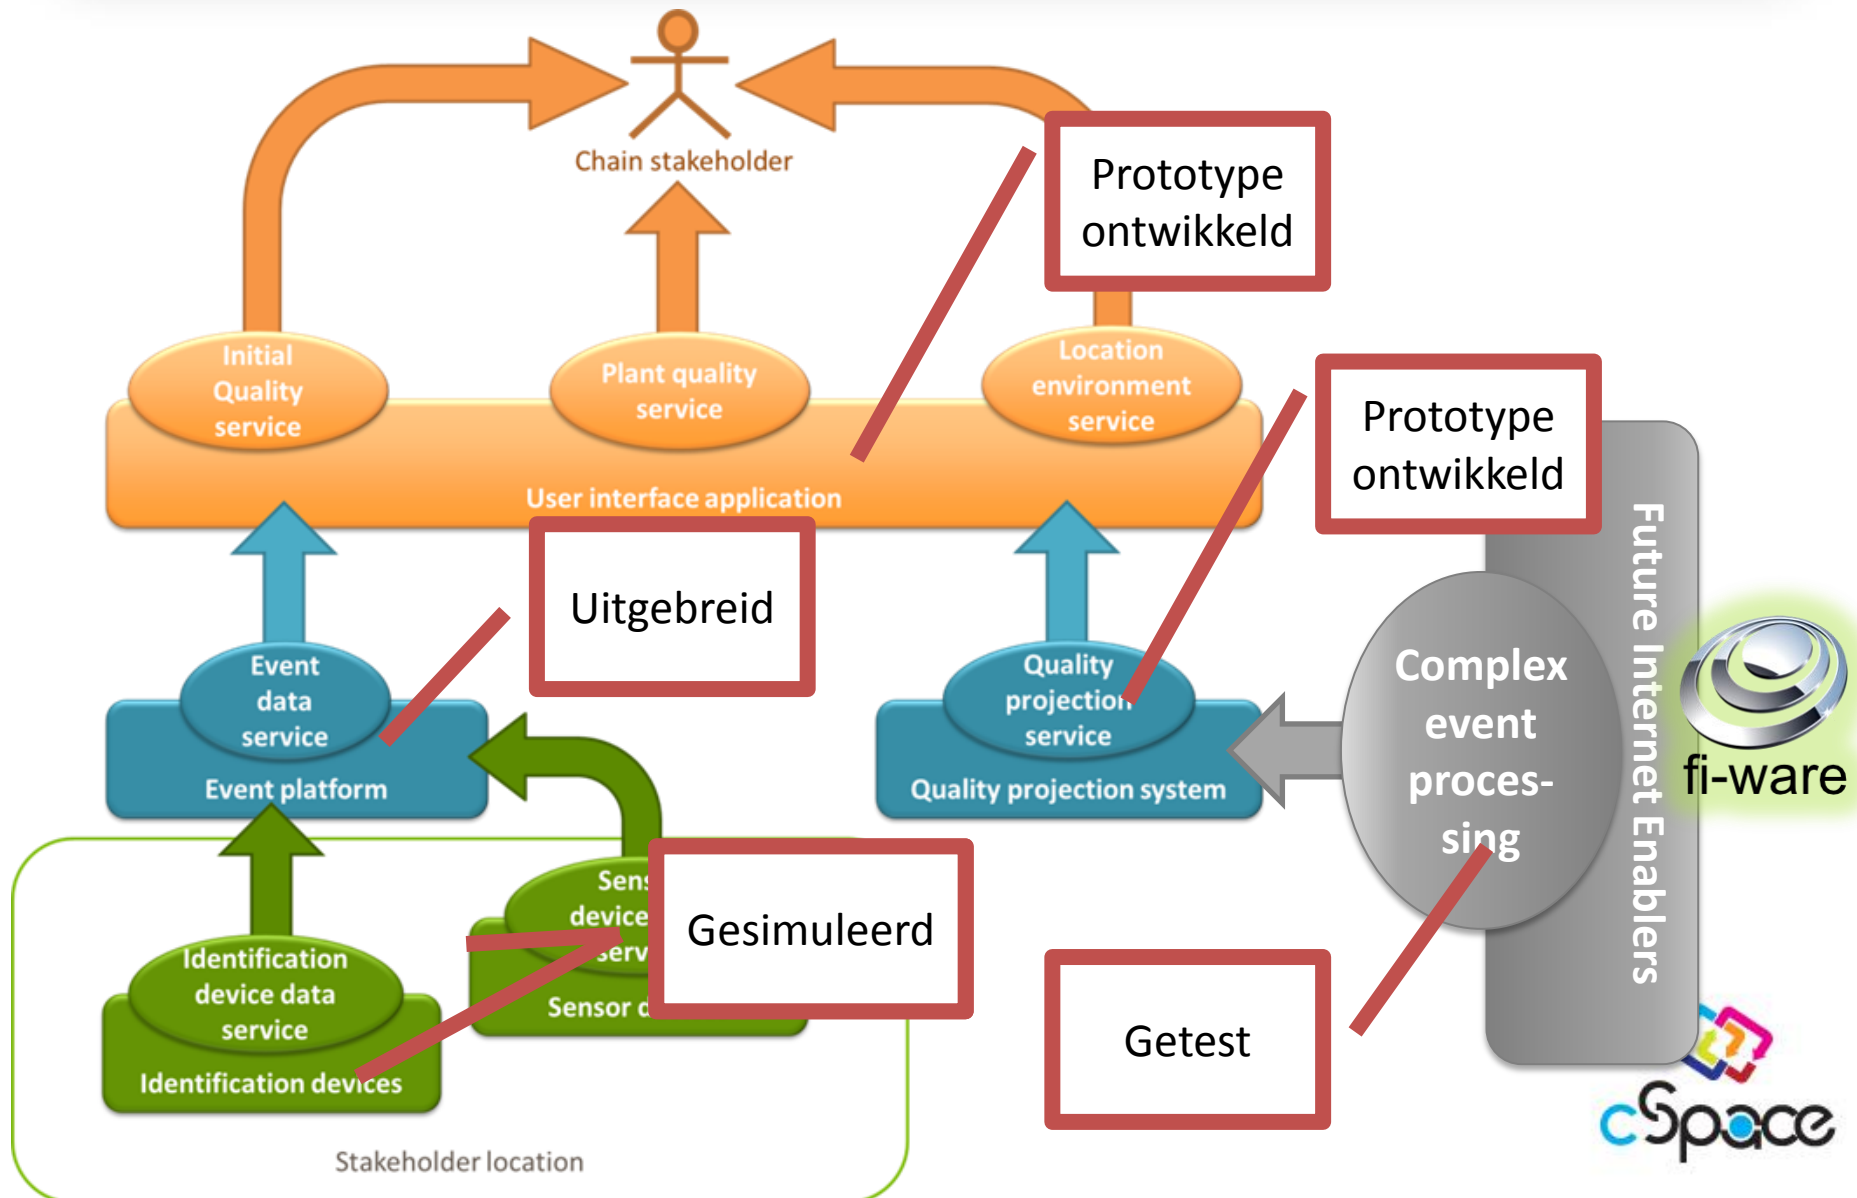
Chain stakeholder

Prototype ontwikkeld

Initial Quality service

Plant quality service

Location environment service

User interface application

Prototype ontwikkeld

Future Internet Enablers

Uitgebreid

Event data service

Event platform

Quality projection service

Quality projection system

Complex event proces-sing

fi-ware

Sens device serv

Sensor d

Gesimuleerd

Identification device data service

Identification devices

Getest

cSpace

Stakeholder location